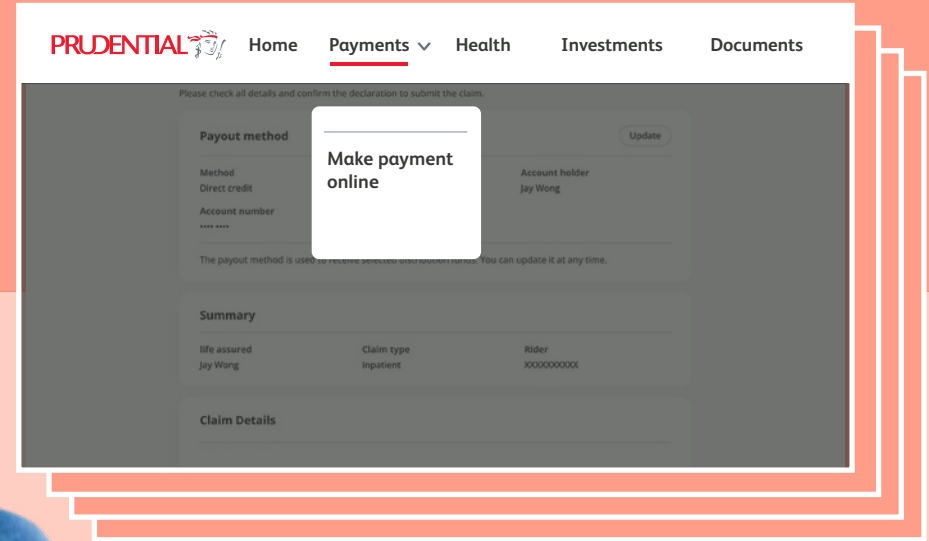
PRUDENTIAL Home Payments Health Investments Documents

Please check all details and confirm the declaration to submit the claim.

Make payment online

Payout method Update

Method
Direct credit

Account holder
Jay Wong

Account number
•••• ••••

The payout method is used to receive selected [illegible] funds. You can update it at any time.

Summary

life assured
Jay Wong

Claim type
Inpatient

Rider
XXXXXXXXXX

Claim Details